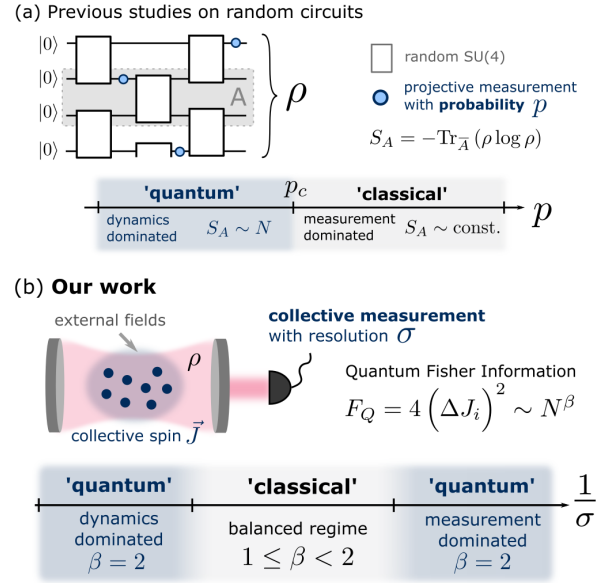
(a) Previous studies on random circuits

$|0\rangle$

$|0\rangle$

$|0\rangle$

$|0\rangle$

A

$\rho$

random SU(4)

projective measurement with **probability** $p$

$S_A = -\mathrm{Tr}_{\overline{A}}\left(\rho \log \rho\right)$

'quantum'

$p_c$

'classical'

dynamics dominated

$S_A \sim N$

measurement dominated

$S_A \sim \mathrm{const.}$

$p$

(b) **Our work**

external fields

$\rho$

collective spin $\vec{J}$

**collective measurement** with resolution $\sigma$

Quantum Fisher Information

$F_Q = 4\left(\Delta J_i\right)^2 \sim N^{\beta}$

'quantum'

dynamics dominated

$\beta = 2$

'classical'

balanced regime

$1 \leq \beta < 2$

'quantum'

measurement dominated

$\beta = 2$

$\frac{1}{\sigma}$